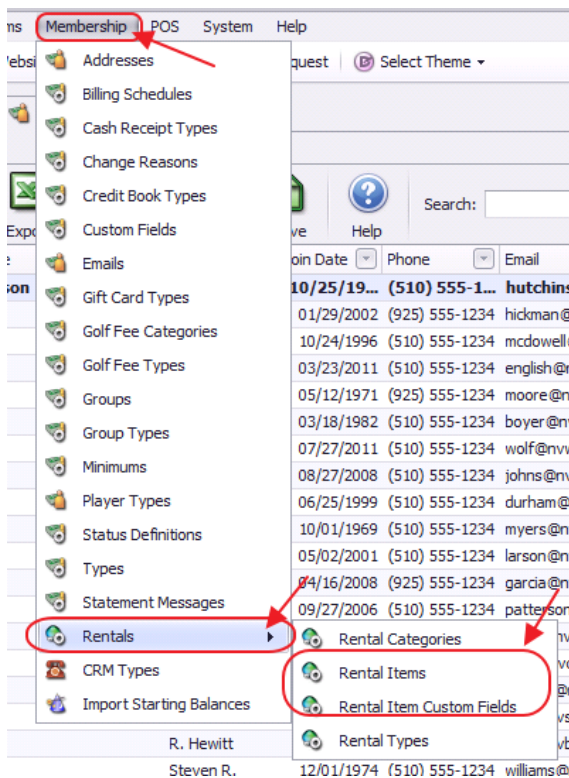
ms Membership POS System Help

Websi quest Select Theme

Addresses
Billing Schedules
Cash Receipt Types
Change Reasons
Credit Book Types
Custom Fields
Emails
Gift Card Types
Golf Fee Categories
Golf Fee Types
Groups
Group Types
Minimums
Player Types
Status Definitions
Types
Statement Messages
Rentals
CRM Types
Import Starting Balances

Rental Categories
Rental Items
Rental Item Custom Fields
Rental Types

Expo ve Help Search:

| e | oin Date | Phone | Email |
|---|---|---|---|
| son | 10/25/19... | (510) 555-1... | hutchins |
| | 01/29/2002 | (925) 555-1234 | hickman@ |
| | 10/24/1996 | (510) 555-1234 | mcdowell |
| | 03/23/2011 | (510) 555-1234 | english@ |
| | 05/12/1971 | (510) 555-1234 | moore@n |
| | 03/18/1982 | (510) 555-1234 | boyer@n |
| | 07/27/2011 | (510) 555-1234 | wolf@nv |
| | 08/27/2008 | (510) 555-1234 | johns@n |
| | 06/25/1999 | (510) 555-1234 | durham@ |
| | 10/01/1969 | (510) 555-1234 | myers@n |
| | 05/02/2001 | (510) 555-1234 | larson@n |
| | 04/16/2008 | (925) 555-1234 | garcia@n |
| | 09/27/2006 | (510) 555-1234 | patterso |
| R. Hewitt | | | |
| Steven R. | 12/01/1974 | (510) 555-1234 | williams@ |